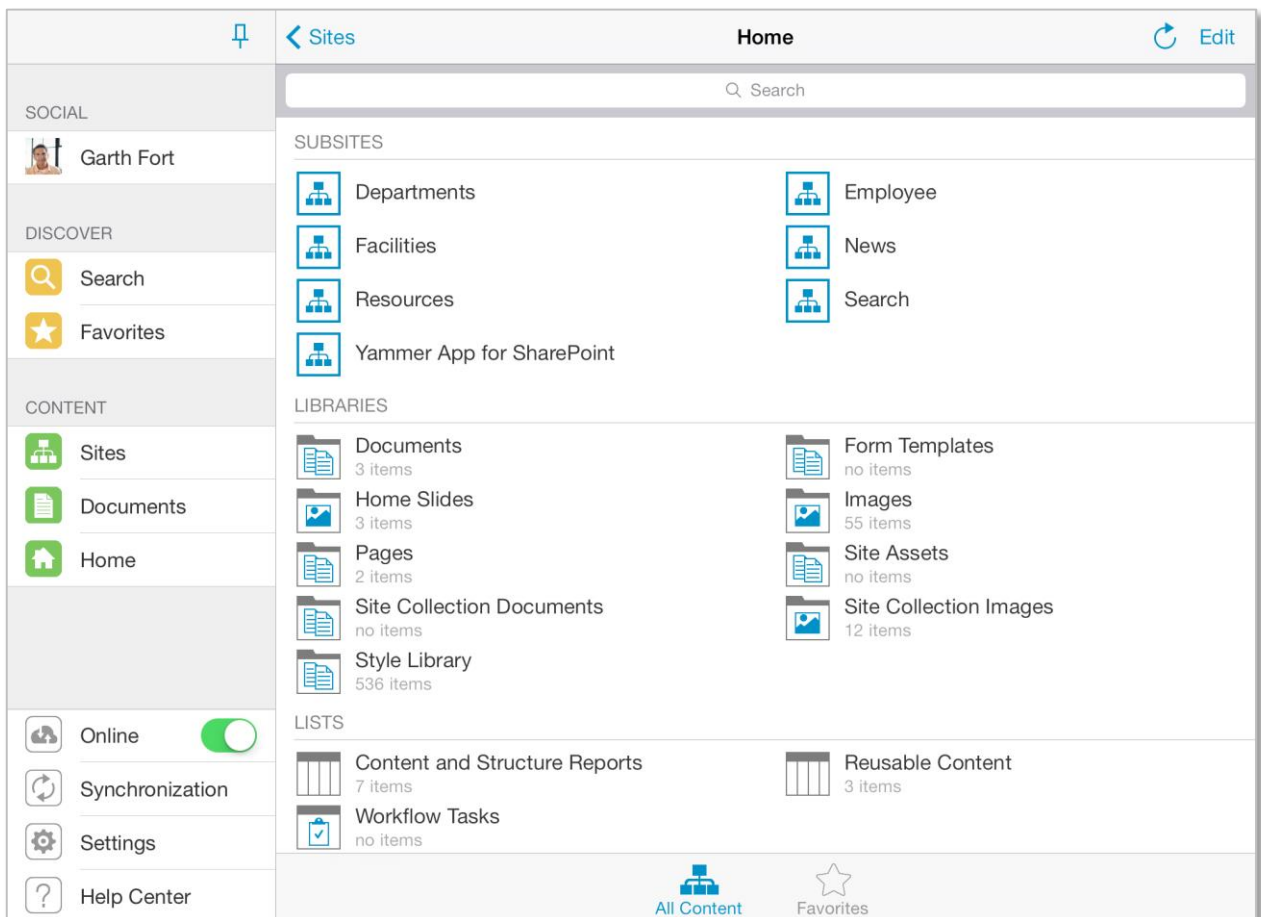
SOCIAL

Garth Fort

DISCOVER

Search

Favorites

CONTENT

Sites

Documents

Home

Online

Synchronization

Settings

Help Center

Sites

Home

Edit

Search

SUBSITES

Departments

Employee

Facilities

News

Resources

Search

Yammer App for SharePoint

LIBRARIES

Documents
3 items

Form Templates
no items

Home Slides
3 items

Images
55 items

Pages
2 items

Site Assets
no items

Site Collection Documents
no items

Site Collection Images
12 items

Style Library
536 items

LISTS

Content and Structure Reports
7 items

Reusable Content
3 items

Workflow Tasks
no items

All Content

Favorites